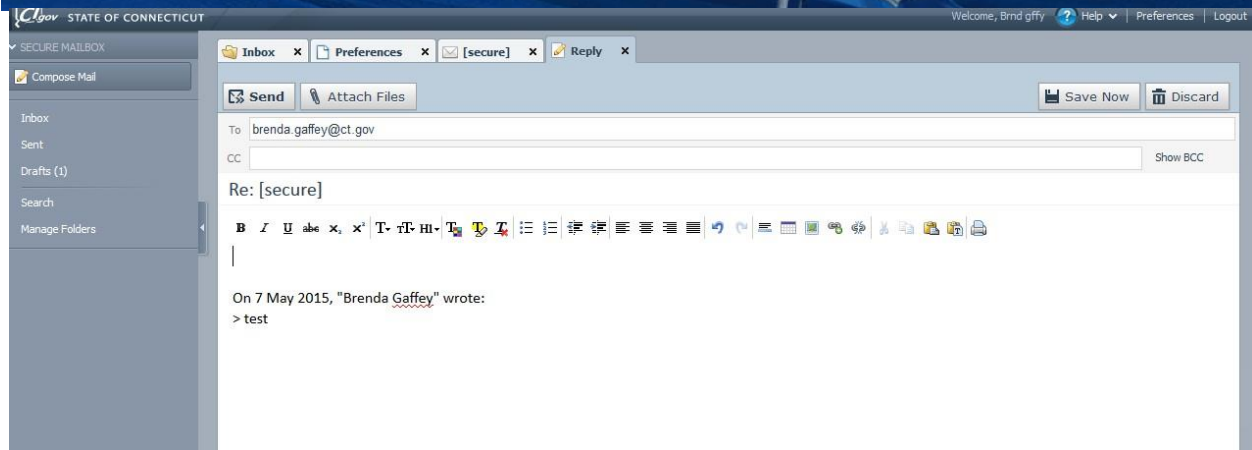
CT.gov STATE OF CONNECTICUT

Welcome, Brnd gffy Help Preferences Logout

SECURE MAILBOX

Compose Mail

Inbox
Sent
Drafts (1)
Search
Manage Folders

Inbox × Preferences × [secure] × Reply ×

Send Attach Files

Save Now Discard

To brenda.gaffey@ct.gov

CC

Show BCC

Re: [secure]

B I U abe

On 7 May 2015, "Brenda Gaffey" wrote:
> test